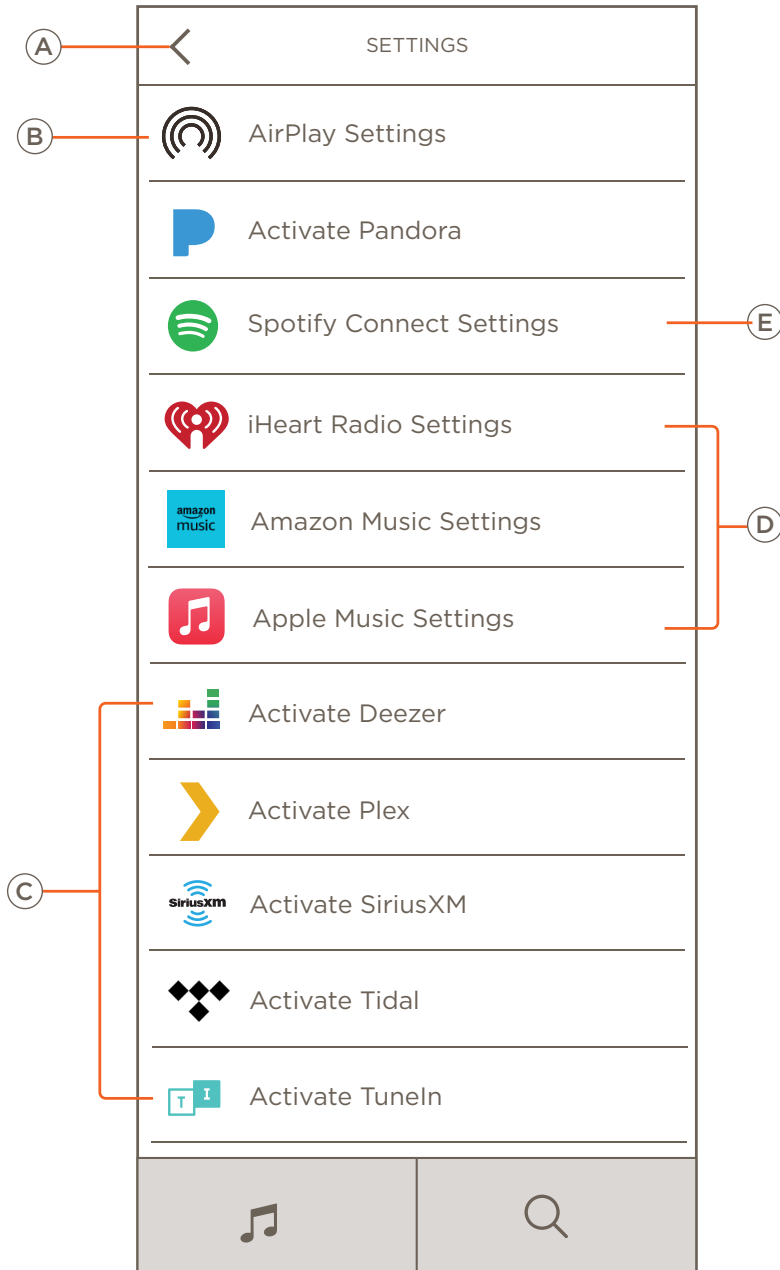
A

SETTINGS

B

AirPlay Settings

Activate Pandora

Spotify Connect Settings

E

iHeart Radio Settings

amazon music

Amazon Music Settings

D

Apple Music Settings

Activate Deezer

Activate Plex

C

SiriusXM

Activate SiriusXM

Activate Tidal

T I

Activate TuneIn